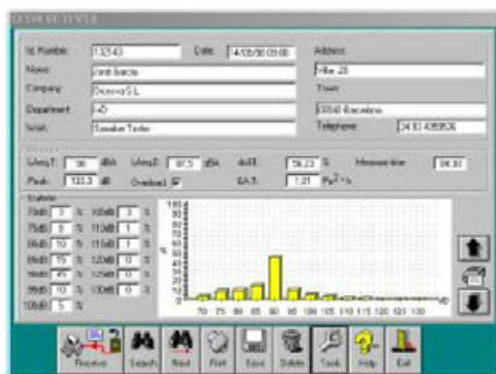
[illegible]

Id. Number: 1.32.43
Date: 14/05/00 03:00
Address:
Name: Jordi Garcia
Hitte 28
Company: Dicosva S.L.
Town:
Department: I+D
08048 Barcelona
Work: Speaker Tester
Telephone: 34 93 4393526

Leq,T: 98 dBA
Leq,8: 87.5 dBA
dose: 56.23 %
Measure time: 04:30
Peak: 133.3 dB
Overload: ☑
EA,T: 1.21 Pa²·h

Statistic
70dB: 3 %
105dB: 3 %
75dB: 5 %
110dB: 1 %
80dB: 10 %
115dB: 1 %
85dB: 15 %
120dB: 0 %
90dB: 45 %
125dB: 0 %
95dB: 10 %
130dB: 0 %
100dB: 5 %

100
90
80
70
60
50
40
30
20
10
0
%
70 75 80 85 90 95 100 105 110 115 120 125 130
dB

Receive
Search
Next
Print
Save
Delete
Tools
Help
Exit